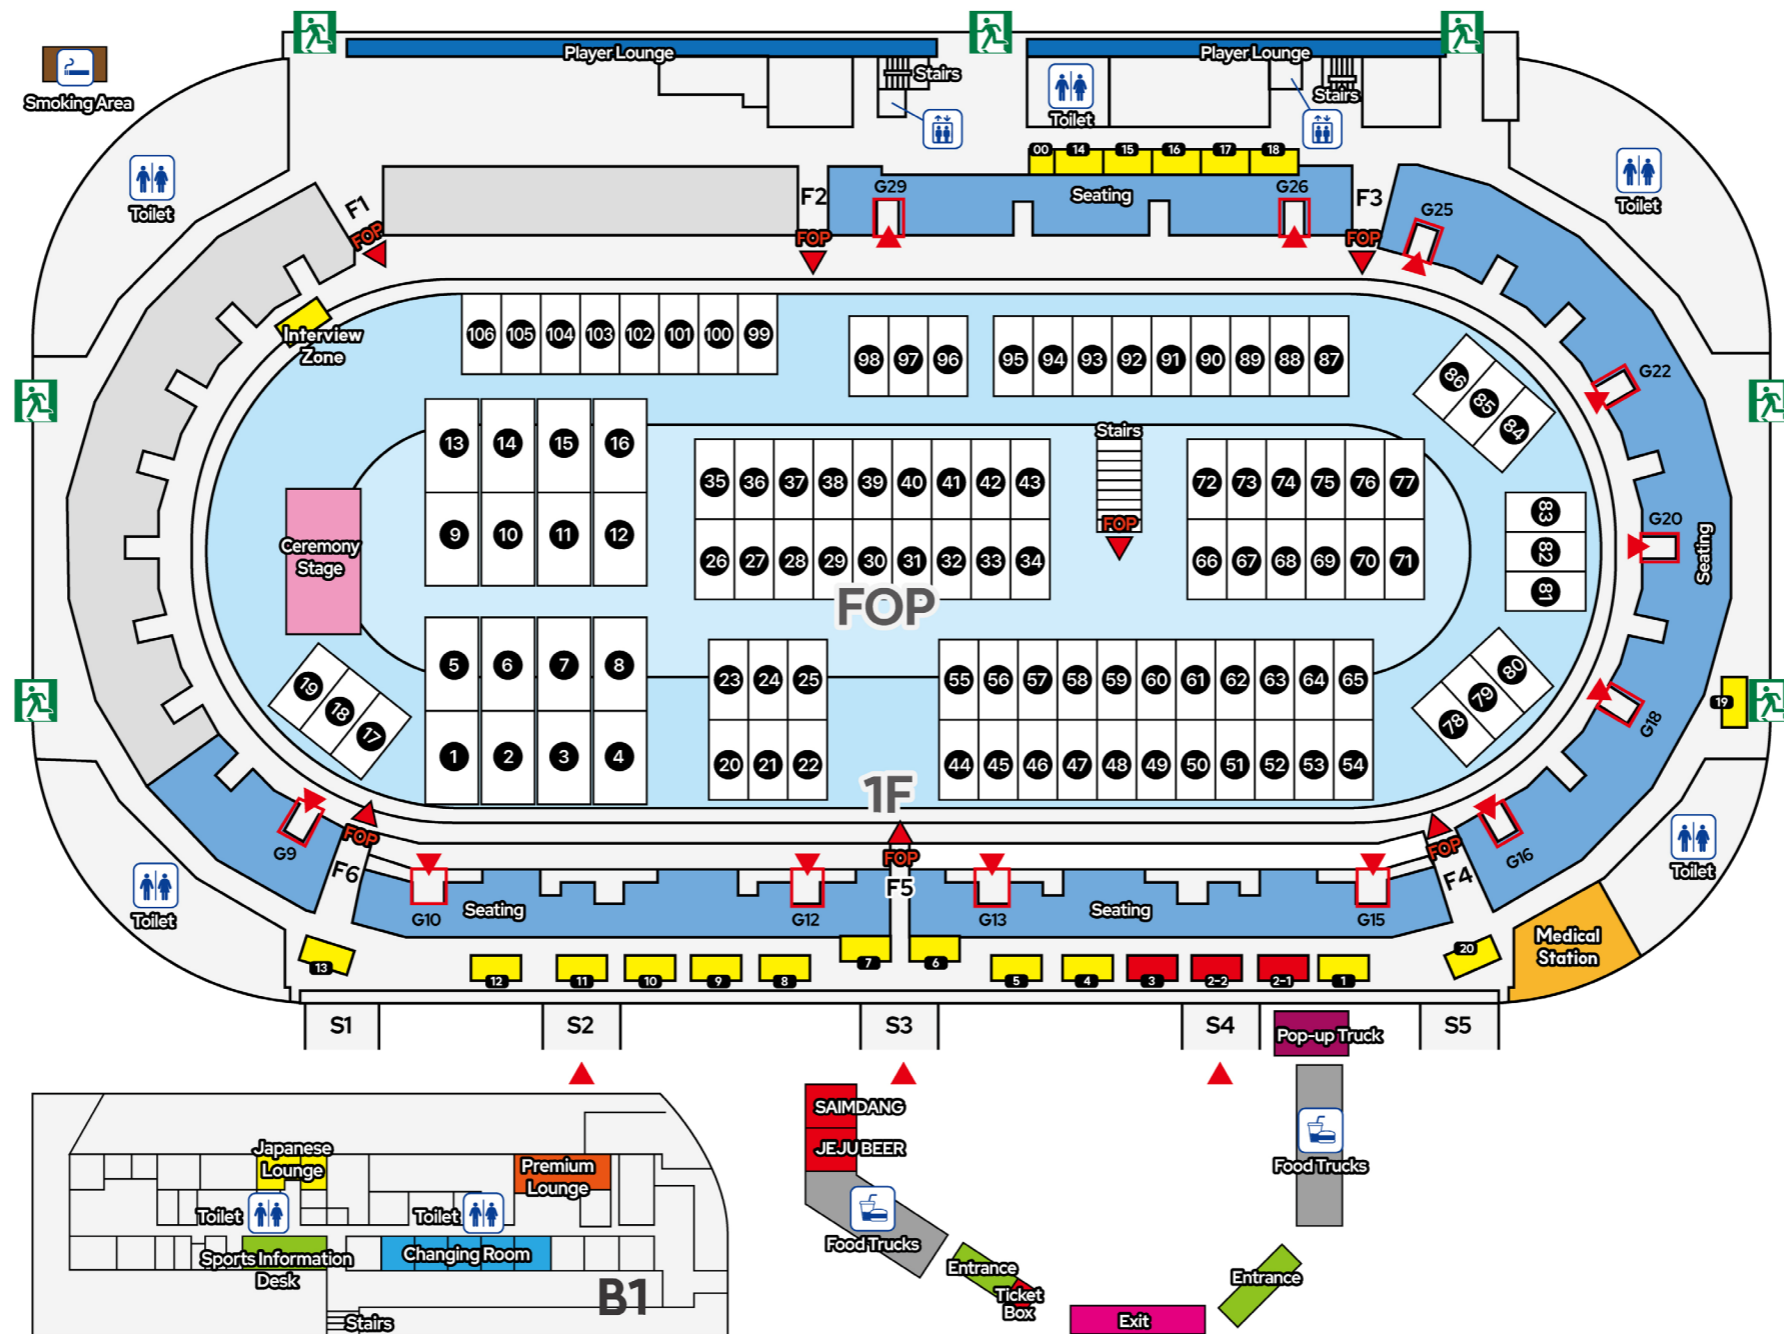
Smoking Area

Player Lounge
Stairs
Player Lounge
Toilet
Stairs
00 14 15 16 17 18
Toilet
Toilet
F1
FOP
F2
FOP
G29
Seating
G26
F3
FOP
G25

Interview Zone

106 105 104 103 102 101 100 99
98 97 96
95 94 93 92 91 90 89 88 87
86 85 84
G22

13 14 15 16
9 10 11 12
35 36 37 38 39 40 41 42 43
26 27 28 29 30 31 32 33 34
Stairs
FOP
72 73 74 75 76 77
66 67 68 69 70 71
83 82 81
G20
Seating

Ceremony Stage

FOP

5 6 7 8
1 2 3 4
23 24 25
20 21 22
55 56 57 58 59 60 61 62 63 64 65
44 45 46 47 48 49 50 51 52 53 54
79 78 77
80 79 78
G18
19

1F

G9
FOP
F6
Toilet
G10
Seating
G12
FOP
F5
G13
Seating
G15
FOP
F4
G16
Toilet
Medical Station
13 12 11 10 9 8 7 6 5 4 3 2-2 2-1 1 20

S1 S2 S3 S4 Pop-up Truck S5

Japanese Lounge
Premium Lounge
Toilet
Toilet
Sports Information Desk
Changing Room
B1
Stairs

SAIMDANG
JEJU BEER
Food Trucks
Entrance
Ticket Box
Exit
Food Trucks
Entrance